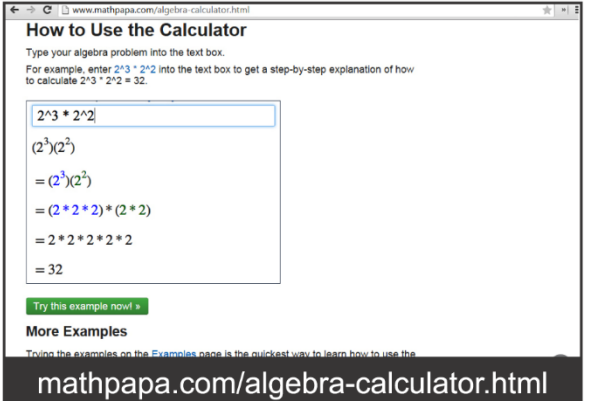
www.mathpapa.com/algebra-calculator.html

How to Use the Calculator

Type your algebra problem into the text box.

For example, enter 2^3 * 2^2 into the text box to get a step-by-step explanation of how to calculate 2^3 * 2^2 = 32.

2^3 * 2^2

$(2^3)(2^2)$

$=(2^3)(2^2)$

$=(2*2*2)*(2*2)$

$=2*2*2*2*2$

$=32$

Try this example now! »

More Examples

Trying the examples on the Examples page is the quickest way to learn how to use the

mathpapa.com/algebra-calculator.html